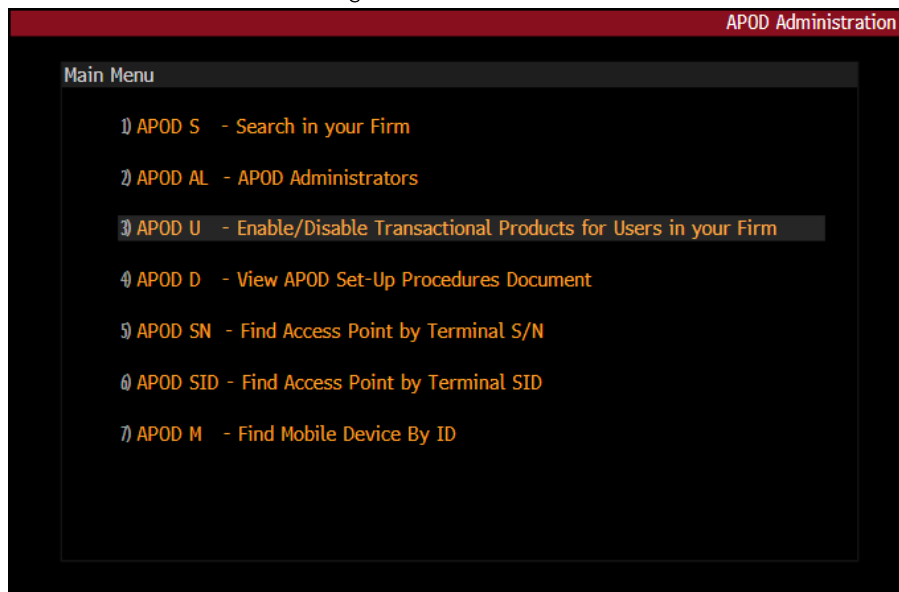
APOD Administration

Main Menu

1) APOD S - Search in your Firm

2) APOD AL - APOD Administrators

3) APOD U - Enable/Disable Transactional Products for Users in your Firm

4) APOD D - View APOD Set-Up Procedures Document

5) APOD SN - Find Access Point by Terminal S/N

6) APOD SID - Find Access Point by Terminal SID

7) APOD M - Find Mobile Device By ID